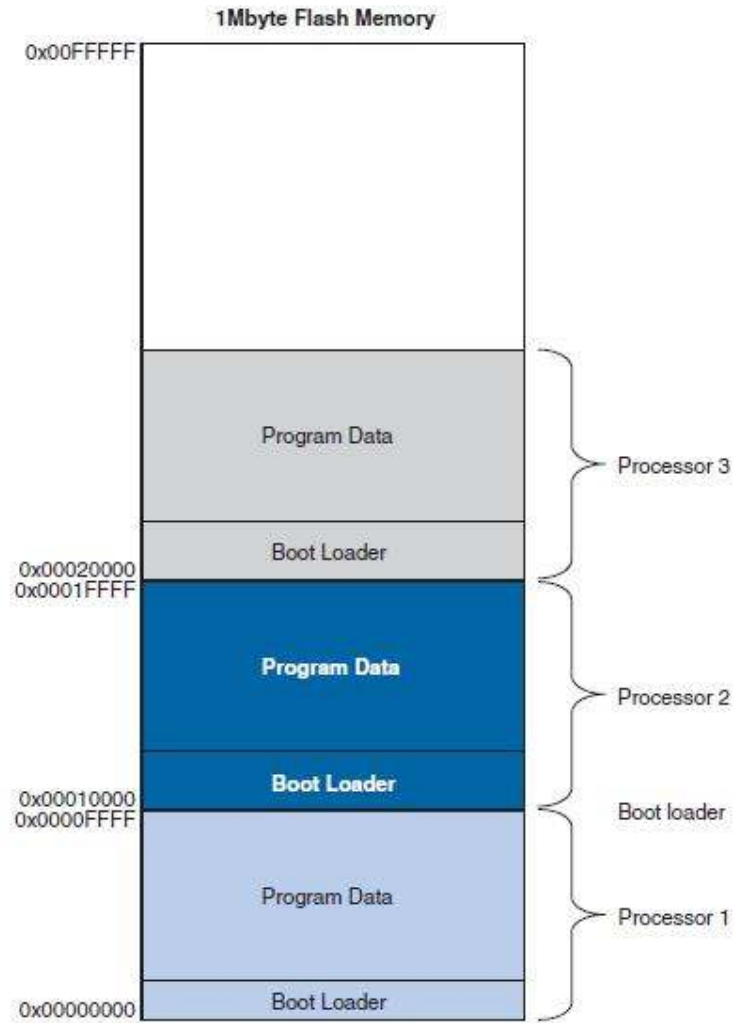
1Mbyte Flash Memory

0x00FFFFF

Program Data

Processor 3

Boot Loader

0x00020000
0x0001FFFF

Program Data

Processor 2

Boot Loader

0x00010000
0x0000FFFF

Boot loader

Program Data

Processor 1

0x00000000

Boot Loader